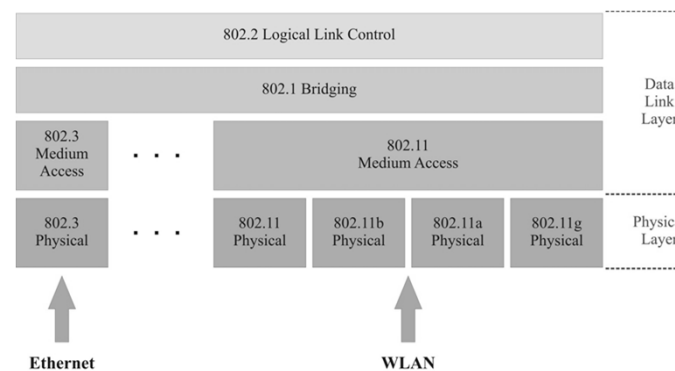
802.2 Logical Link Control

802.1 Bridging

Data Link Layer

802.3 Medium Access

. . .

802.11 Medium Access

802.3 Physical

. . .

802.11 Physical

802.11b Physical

802.11a Physical

802.11g Physical

Physic Layer

Ethernet

WLAN